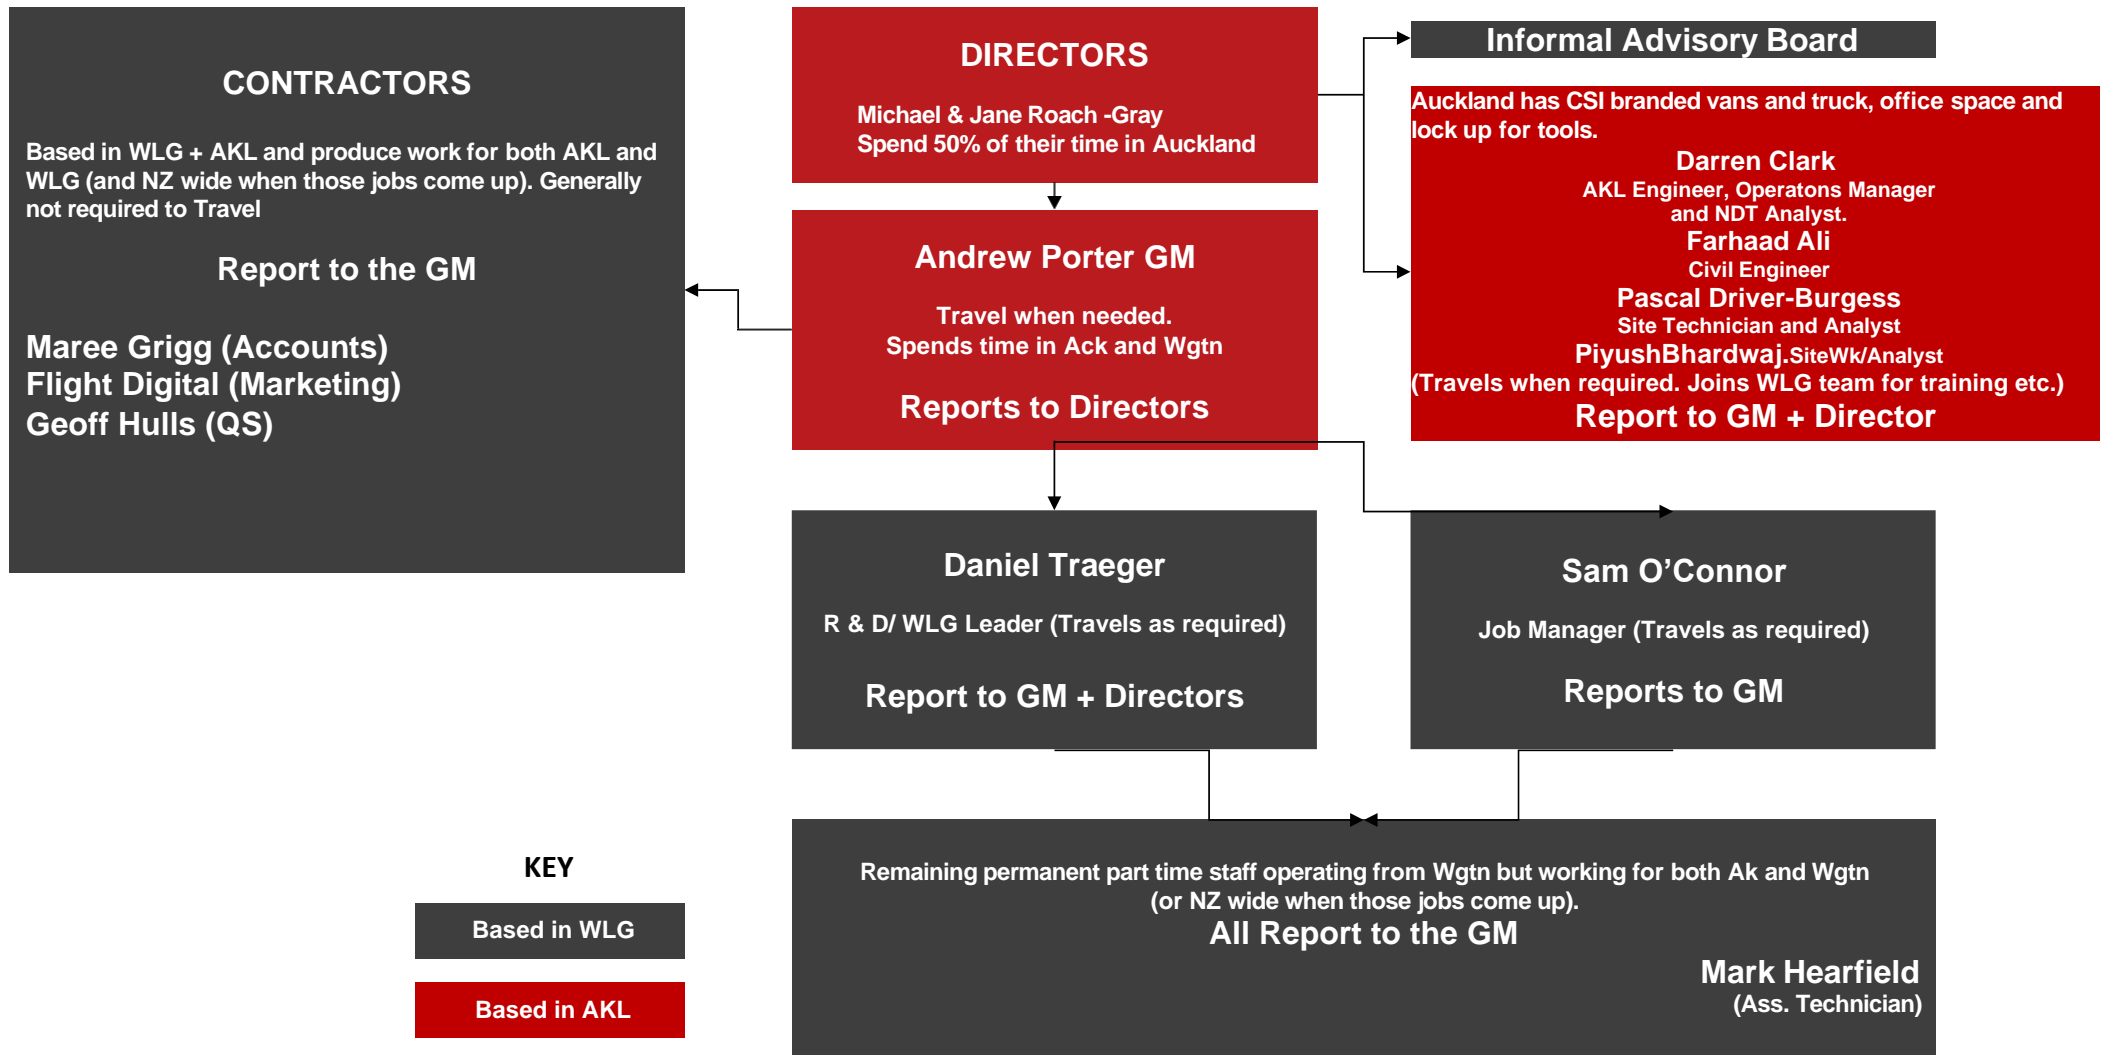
CONTRACTORS

Based in WLG + AKL and produce work for both AKL and WLG (and NZ wide when those jobs come up). Generally not required to Travel

Report to the GM

Maree Grigg (Accounts)
Flight Digital (Marketing)
Geoff Hulls (QS)

DIRECTORS

Michael & Jane Roach -Gray
Spend 50% of their time in Auckland

Andrew Porter GM

Travel when needed.
Spends time in Ack and Wgtn

Reports to Directors

Informal Advisory Board

Auckland has CSI branded vans and truck, office space and lock up for tools.
Darren Clark
AKL Engineer, Operatons Manager and NDT Analyst.
Farhaad Ali
Civil Engineer
Pascal Driver-Burgess
Site Technician and Analyst
PiyushBhardwaj.SiteWk/Analyst
(Travels when required. Joins WLG team for training etc.)
Report to GM + Director

Daniel Traeger

R & D/ WLG Leader (Travels as required)

Report to GM + Directors

Sam O'Connor

Job Manager (Travels as required)

Reports to GM

KEY

Based in WLG

Based in AKL

Remaining permanent part time staff operating from Wgtn but working for both Ak and Wgtn (or NZ wide when those jobs come up).
All Report to the GM

Mark Hearfield
(Ass. Technician)